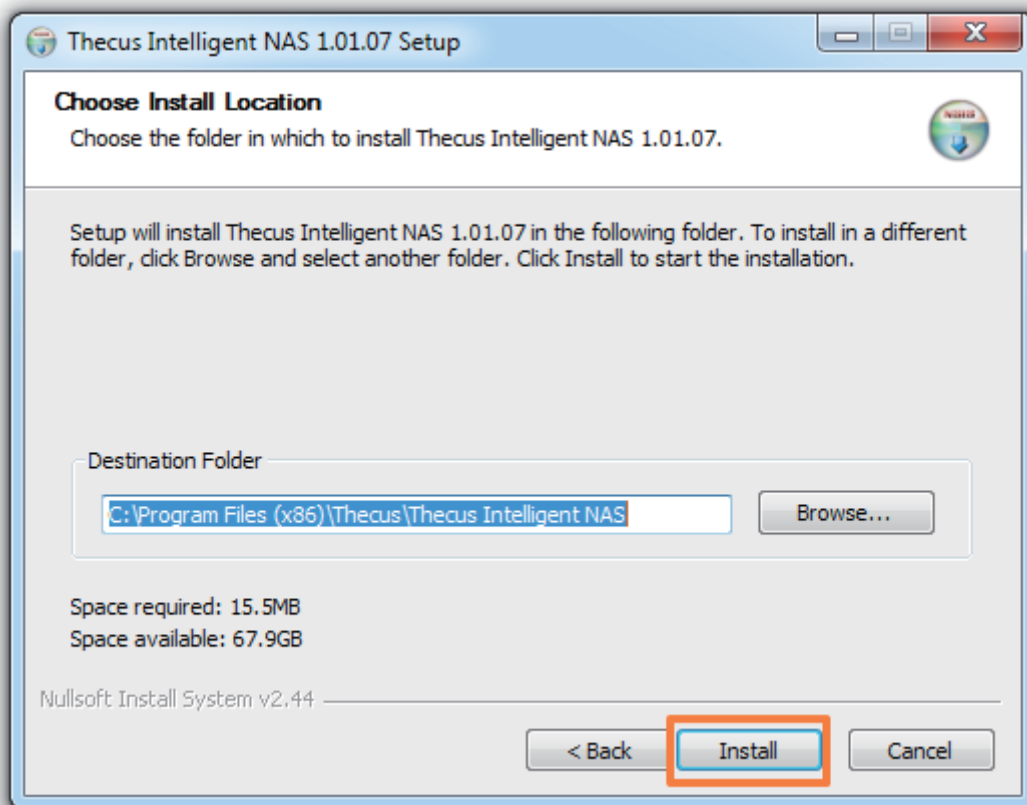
Thecus Intelligent NAS 1.01.07 Setup

Choose Install Location
Choose the folder in which to install Thecus Intelligent NAS 1.01.07.

NAS

Setup will install Thecus Intelligent NAS 1.01.07 in the following folder. To install in a different folder, click Browse and select another folder. Click Install to start the installation.

Destination Folder
C:\Program Files (x86)\Thecus\Thecus Intelligent NAS
Browse...

Space required: 15.5MB
Space available: 67.9GB

Nullsoft Install System v2.44

< Back
Install
Cancel